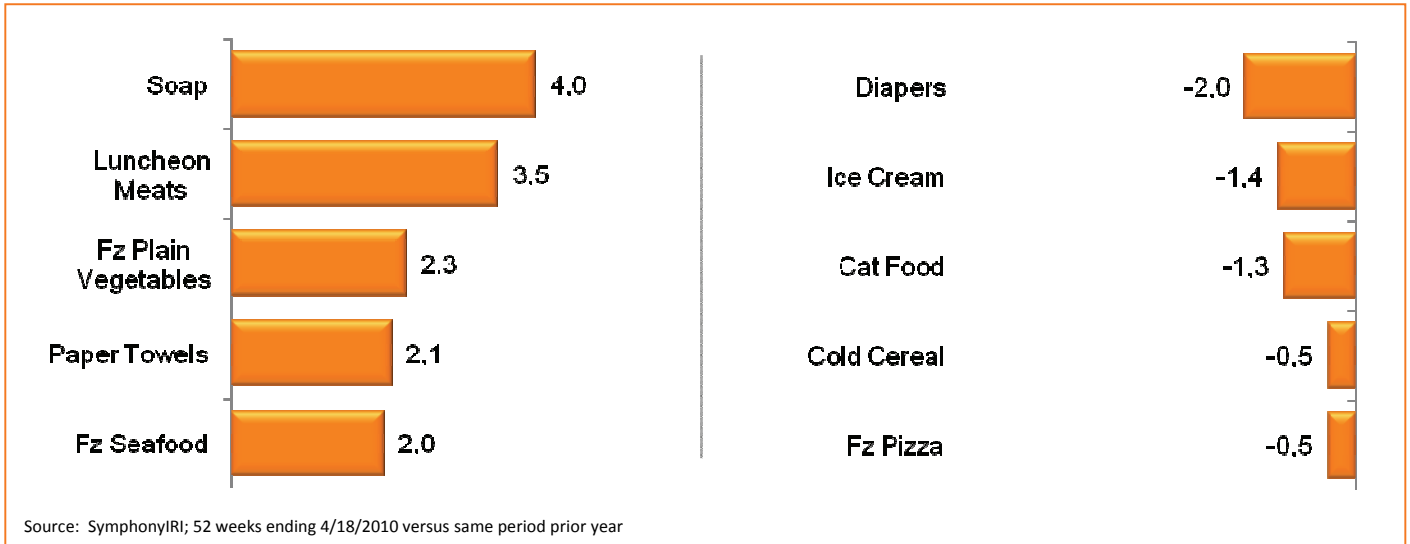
Soap 4.0
Luncheon Meats 3.5
Fz Plain Vegetables 2.3
Paper Towels 2.1
Fz Seafood 2.0

Diapers -2.0
Ice Cream -1.4
Cat Food -1.3
Cold Cereal -0.5
Fz Pizza -0.5

Source: SymphonyIRI; 52 weeks ending 4/18/2010 versus same period prior year